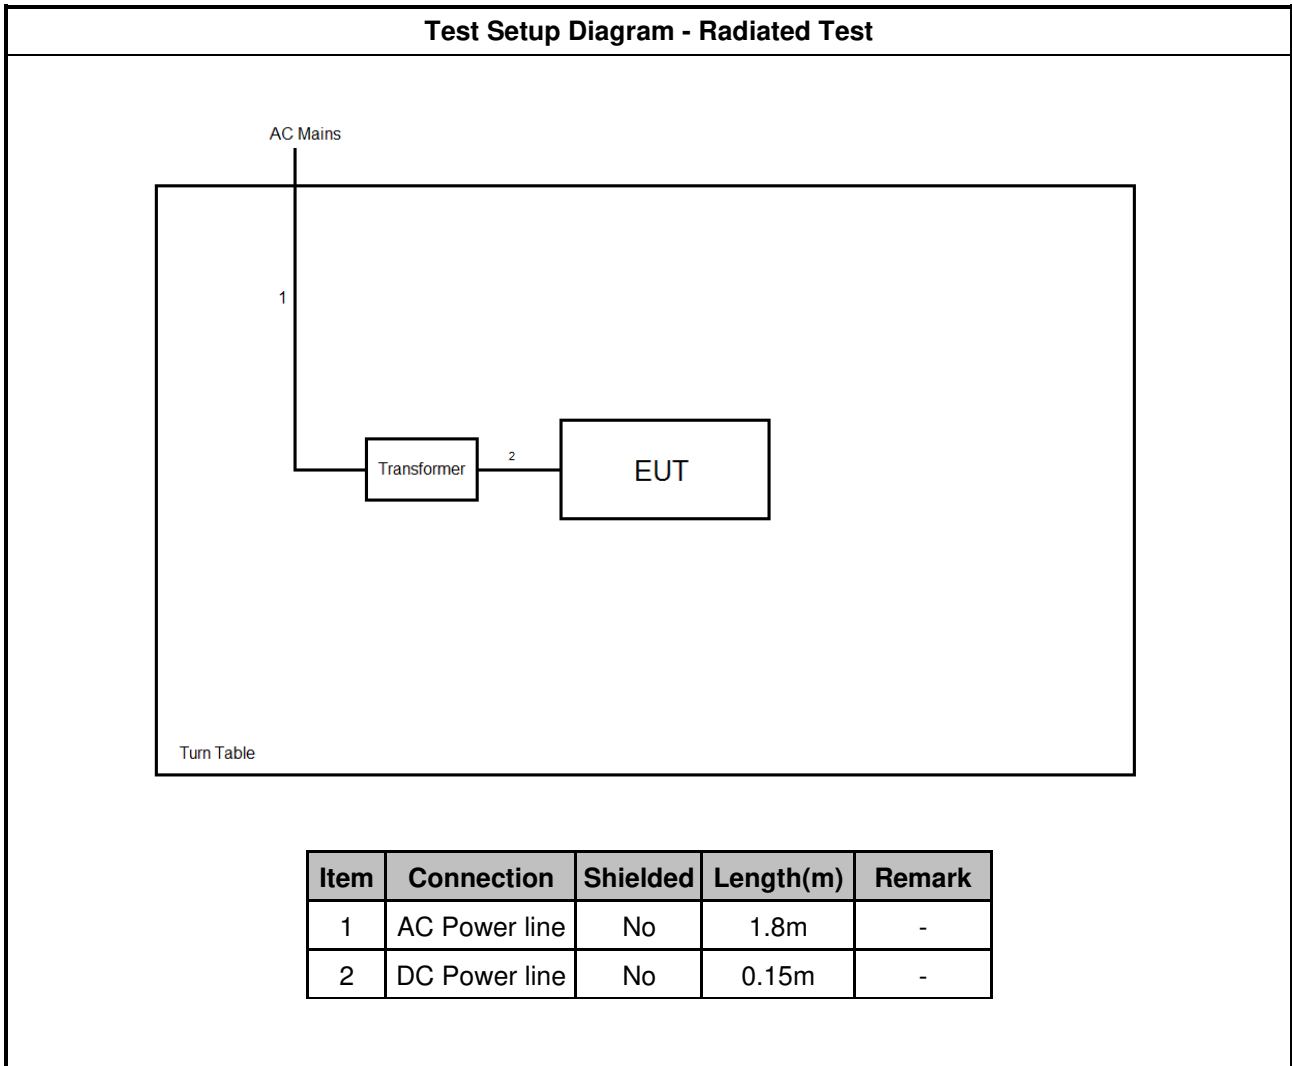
Test Setup Diagram - Radiated Test

AC Mains

1

Transformer

2

EUT

Turn Table

| Item | Connection | Shielded | Length(m) | Remark |
|---|---|---|---|---|
| 1 | AC Power line | No | 1.8m | - |
| 2 | DC Power line | No | 0.15m | - |